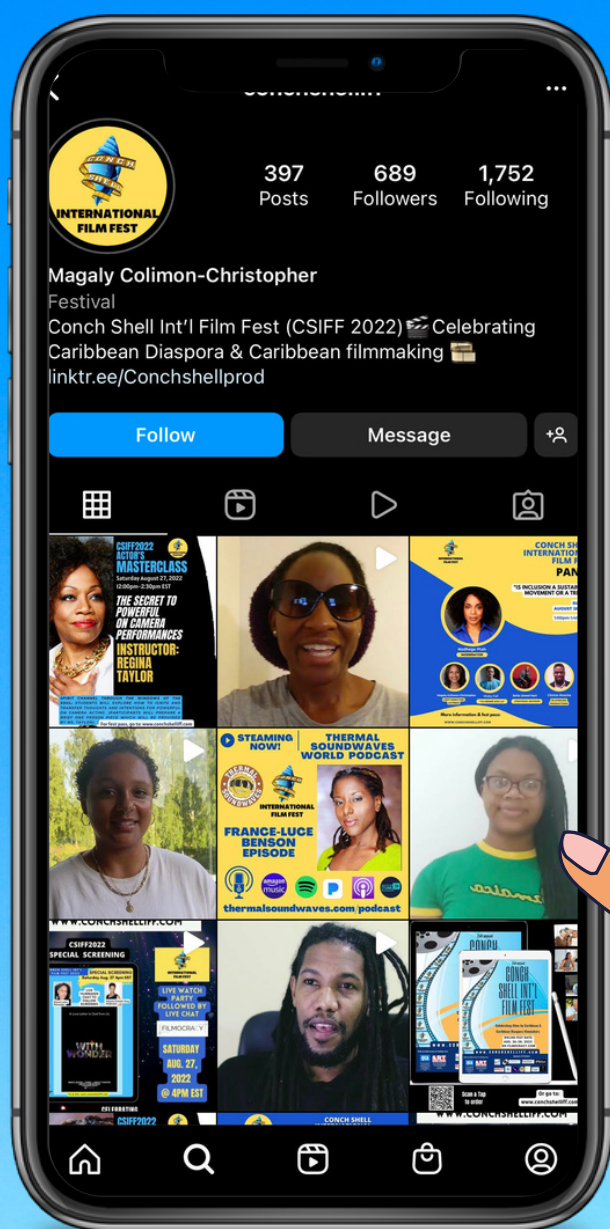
CONCH SHELL
INTERNATIONAL FILM FEST

397
Posts

689
Followers

1,752
Following

Magaly Colimon-Christopher
Festival
Conch Shell Int'l Film Fest (CSIFF 2022)🎬Celebrating Caribbean Diaspora & Caribbean filmmaking 🎞️
linktr.ee/Conchshellprod

Follow
Message

CSIFF2022 ACTOR'S MASTERCLASS
Saturday August 27, 2022
12:00pm-2:30pm EST
THE SECRET TO POWERFUL ON CAMERA PERFORMANCES
INSTRUCTOR: REGINA TAYLOR

CONCH SHELL INTERNATIONAL
PAN
"IS INCLUSION A SUSTAINABLE MOVEMENT OR A TREND"

More information & fest pass

STEAMING NOW!
THERMAL SOUNDWAVES WORLD PODCAST
INTERNATIONAL FILM FEST
FRANCE-LUCE BENSON EPISODE
thermalsoundwaves.com/podcast

WWW.CONCHSHELLIFF.COM
CSIFF2022 SPECIAL SCREENING
SPECIAL SCREENING FOLLOWED BY LIVE CHAT
INTERNATIONAL FILM FEST
LIVE WATCH PARTY FOLLOWED BY LIVE CHAT
FILMOCRACY
SATURDAY AUG. 27, 2022 @ 4PM EST
WITH WONDER
CSIFF2022

CONCH SHELL INT'L FILM FEST
Scan a Tap to order
Or go to:
WWW.CONCHSHELLIFF.COM

CONCH SHELL